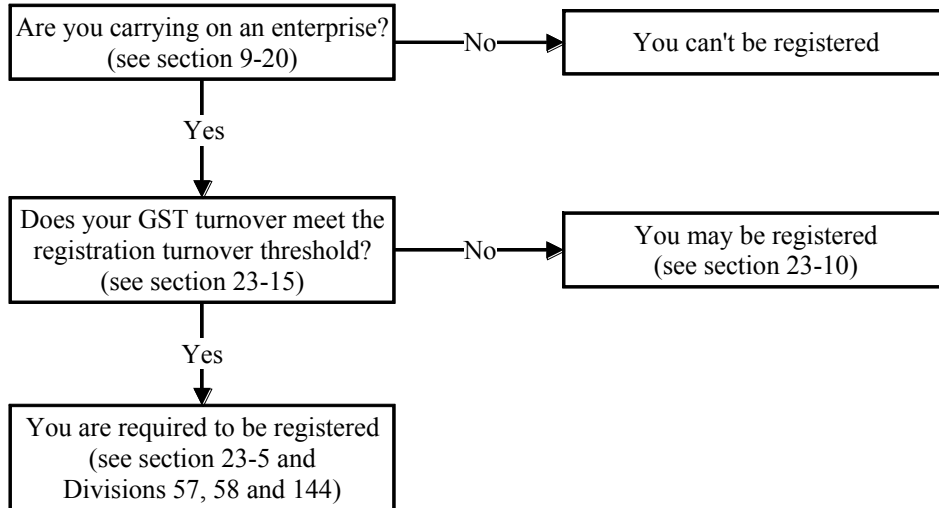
Are you carrying on an enterprise? (see section 9-20)

No

You can't be registered

Yes

Does your GST turnover meet the registration turnover threshold? (see section 23-15)

No

You may be registered (see section 23-10)

Yes

You are required to be registered (see section 23-5 and Divisions 57, 58 and 144)